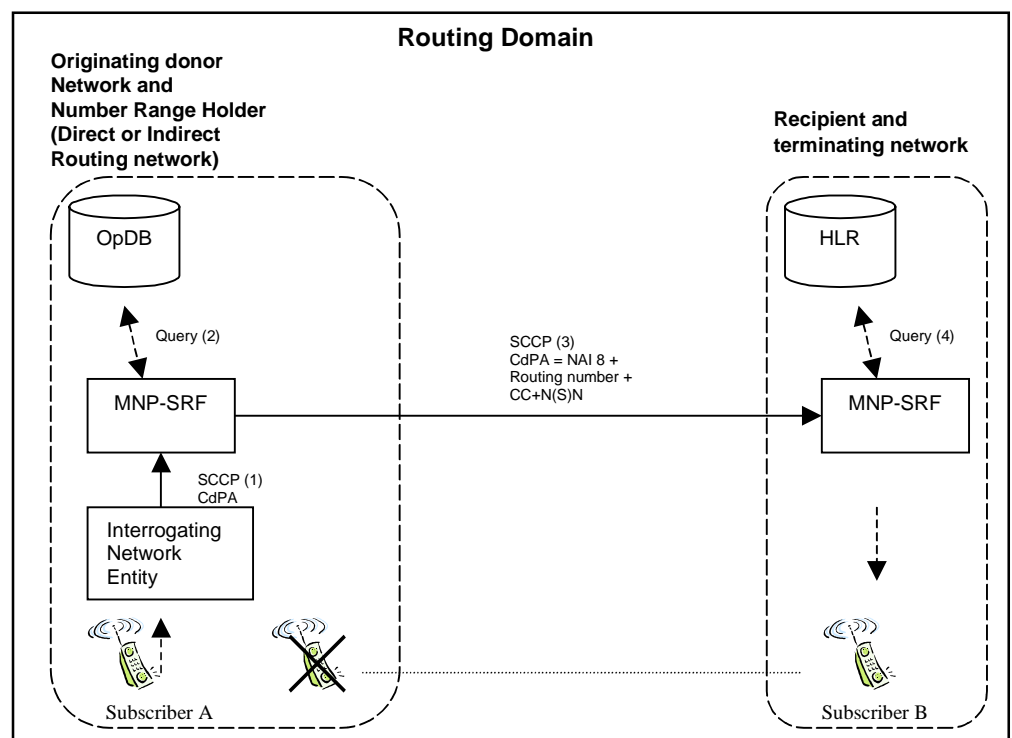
Routing Domain

Originating donor Network and Number Range Holder (Direct or Indirect Routing network)

Recipient and terminating network

OpDB

HLR

Query (2)

SCCP (3)
CdPA = NAI 8 + Routing number + CC+N(S)N

Query (4)

MNP-SRF

MNP-SRF

SCCP (1)
CdPA

Interrogating Network Entity

Subscriber A

Subscriber B